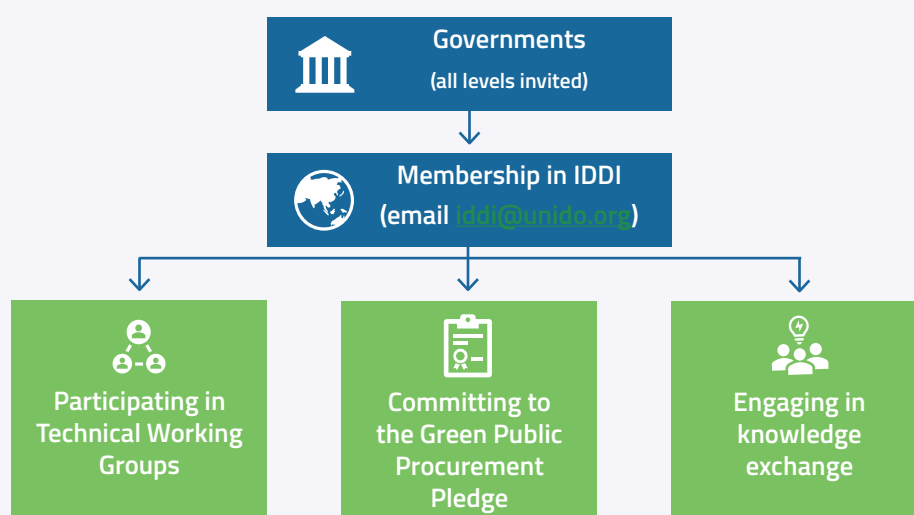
Governments
(all levels invited)

Membership in IDDI
(email iddi@unido.org)

Participating in Technical Working Groups

Committing to the Green Public Procurement Pledge

Engaging in knowledge exchange